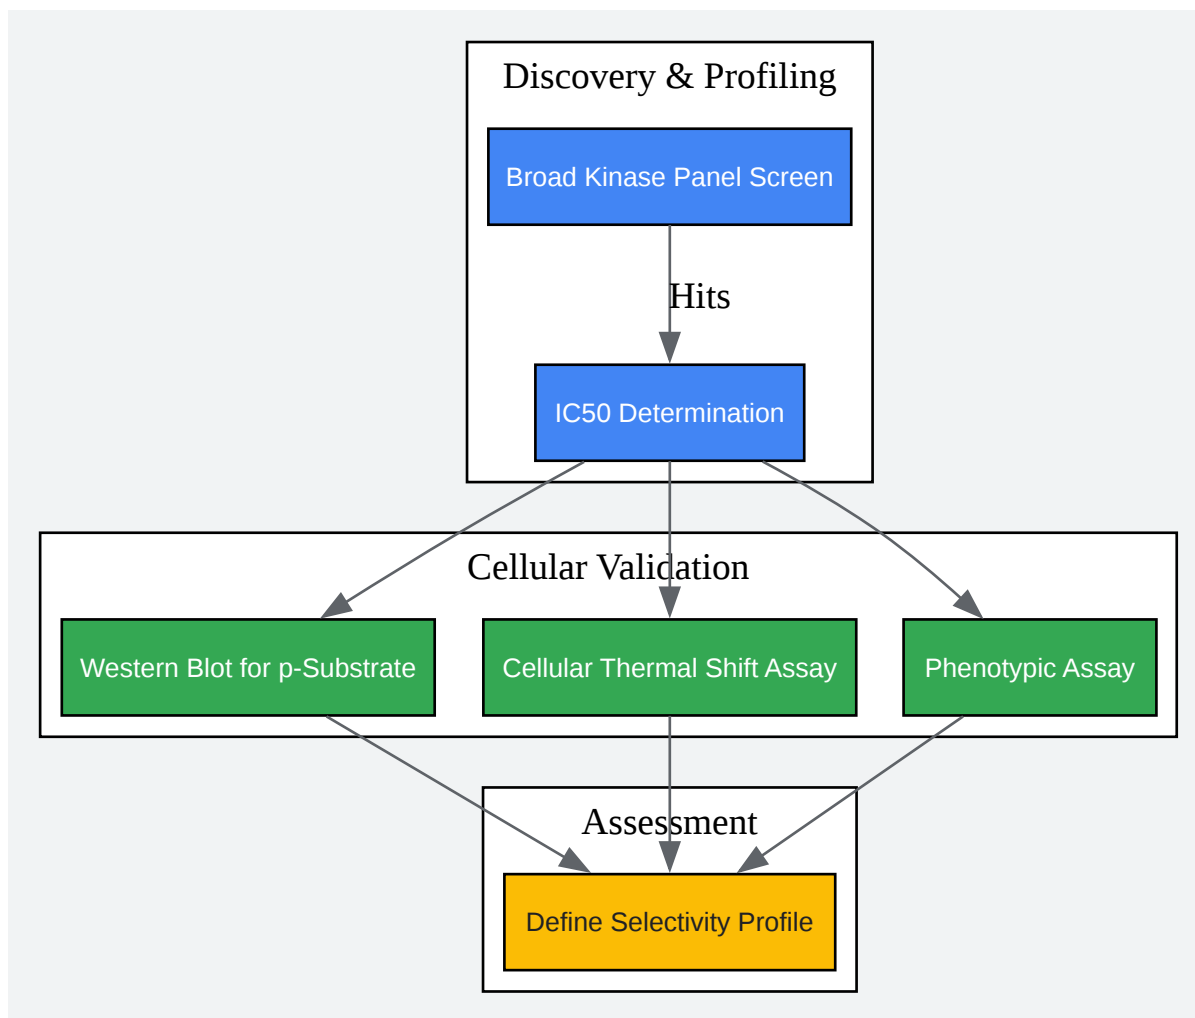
Discovery & Profiling

Broad Kinase Panel Screen

Hits

IC50 Determination

Cellular Validation

Western Blot for p-Substrate

Cellular Thermal Shift Assay

Phenotypic Assay

Assessment

Define Selectivity Profile